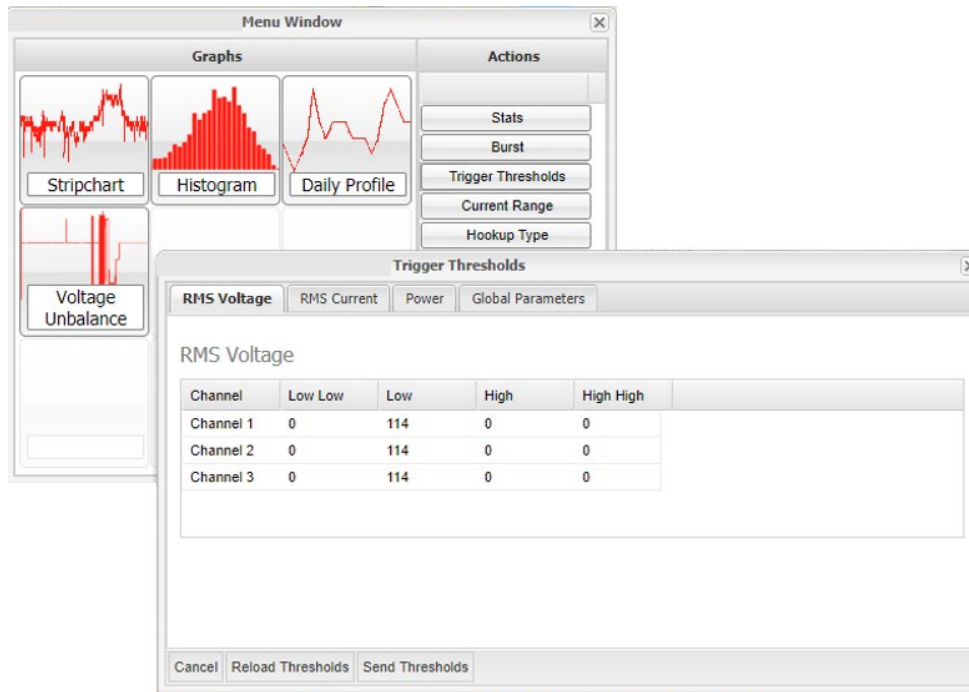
Menu Window

Graphs

Actions

Stripchart

Histogram

Daily Profile

Voltage Unbalance

Stats

Burst

Trigger Thresholds

Current Range

Hookup Type

Trigger Thresholds

RMS Voltage

RMS Current

Power

Global Parameters

RMS Voltage

| Channel | Low Low | Low | High | High High |
|---|---|---|---|---|
| Channel 1 | 0 | 114 | 0 | 0 |
| Channel 2 | 0 | 114 | 0 | 0 |
| Channel 3 | 0 | 114 | 0 | 0 |

Cancel

Reload Thresholds

Send Thresholds